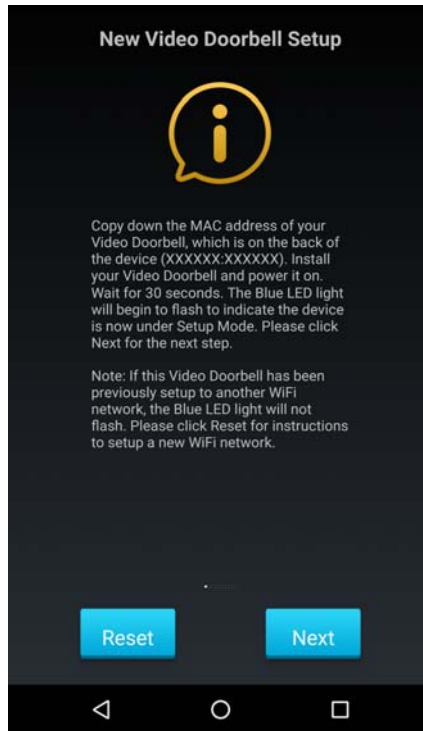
New Video Doorbell Setup

Copy down the MAC address of your Video Doorbell, which is on the back of the device (XXXXXX:XXXXXX). Install your Video Doorbell and power it on. Wait for 30 seconds. The Blue LED light will begin to flash to indicate the device is now under Setup Mode. Please click Next for the next step.

Note: If this Video Doorbell has been previously setup to another WiFi network, the Blue LED light will not flash. Please click Reset for instructions to setup a new WiFi network.

Reset

Next